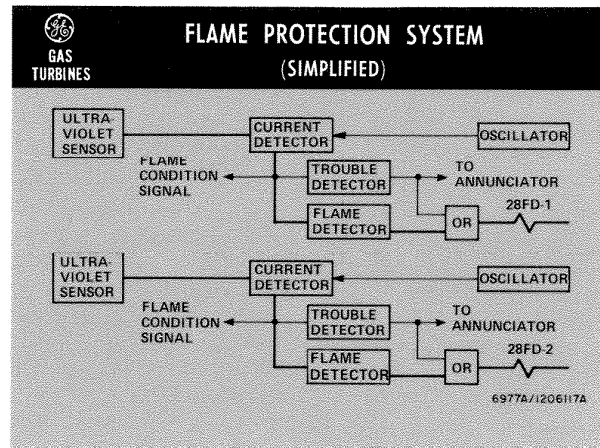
GE
GAS TURBINES

FLAME PROTECTION SYSTEM
(SIMPLIFIED)

ULTRA-VIOLET SENSOR
CURRENT DETECTOR
OSCILLATOR
FLAME CONDITION SIGNAL
TROUBLE DETECTOR
TO ANNUNCIATOR
FLAME DETECTOR
OR
28FD-1

ULTRA-VIOLET SENSOR
CURRENT DETECTOR
OSCILLATOR
FLAME CONDITION SIGNAL
TROUBLE DETECTOR
TO ANNUNCIATOR
FLAME DETECTOR
OR
28FD-2

6977A/1206117A